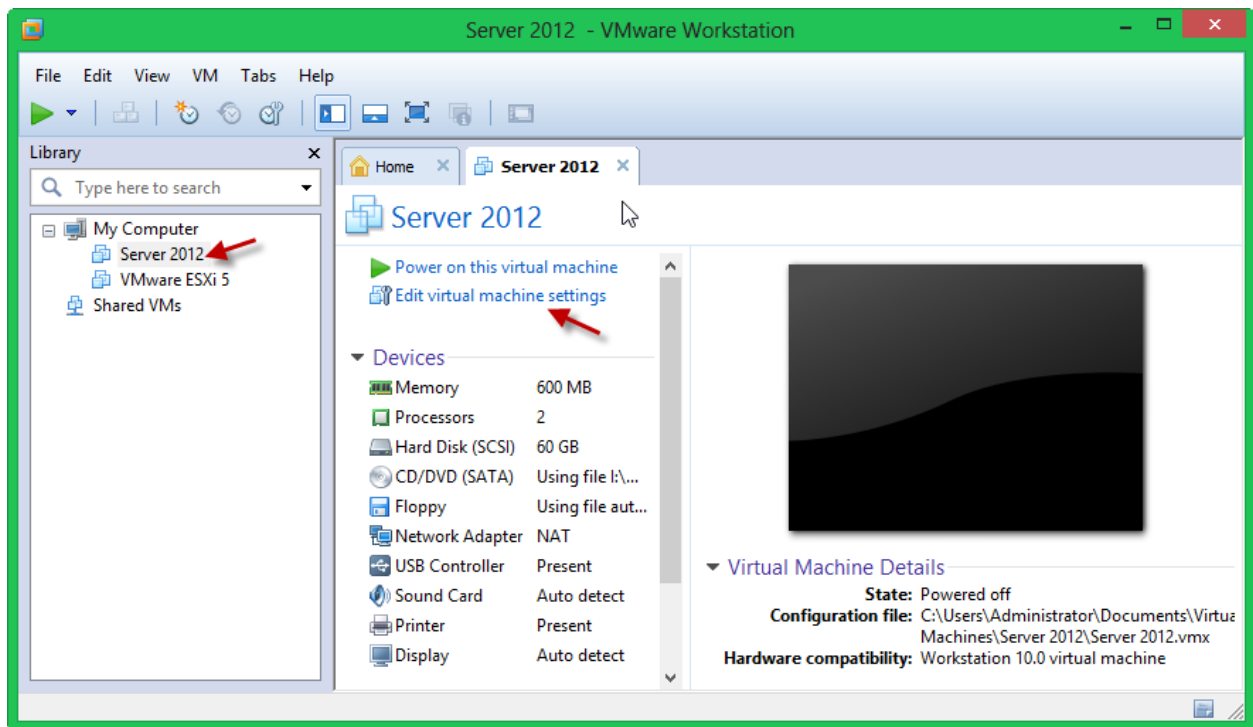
Server 2012 - VMware Workstation

File Edit View VM Tabs Help

Library

Type here to search

My Computer
Server 2012
VMware ESXi 5
Shared VMs

Home
Server 2012

Server 2012

Power on this virtual machine
Edit virtual machine settings

Devices

| | |
|---|---|
| Memory | 600 MB |
| Processors | 2 |
| Hard Disk (SCSI) | 60 GB |
| CD/DVD (SATA) | Using file I:\... |
| Floppy | Using file aut... |
| Network Adapter | NAT |
| USB Controller | Present |
| Sound Card | Auto detect |
| Printer | Present |
| Display | Auto detect |

Virtual Machine Details

State: Powered off
Configuration file: C:\Users\Administrator\Documents\Virtua Machines\Server 2012\Server 2012.vmx
Hardware compatibility: Workstation 10.0 virtual machine